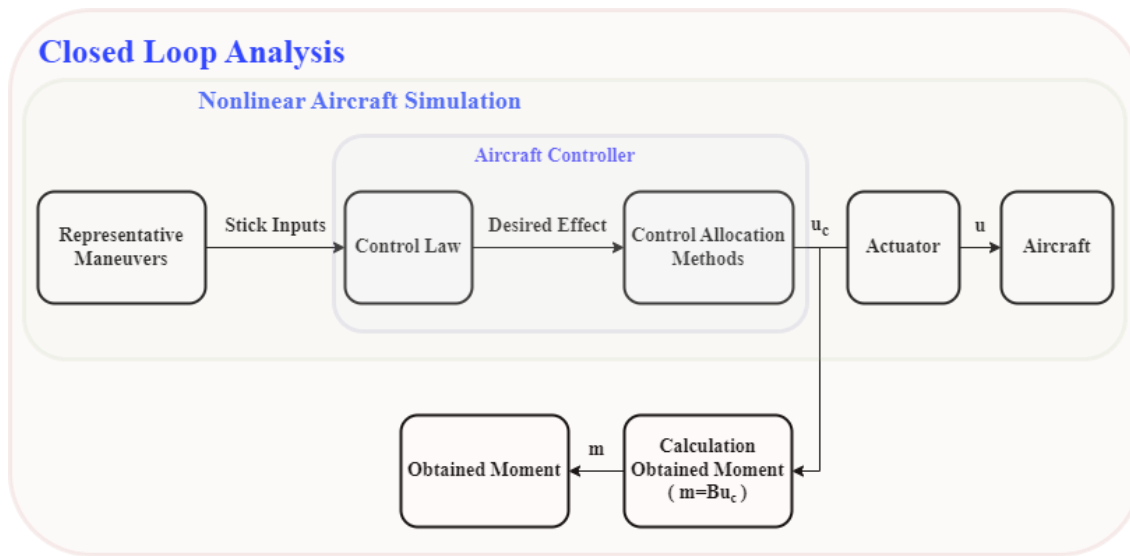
Closed Loop Analysis

Nonlinear Aircraft Simulation

Aircraft Controller

Representative Maneuvers

Stick Inputs

Control Law

Desired Effect

Control Allocation Methods

$u_c$

Actuator

u

Aircraft

Obtained Moment

m

Calculation Obtained Moment ( $m=Bu_c$ )